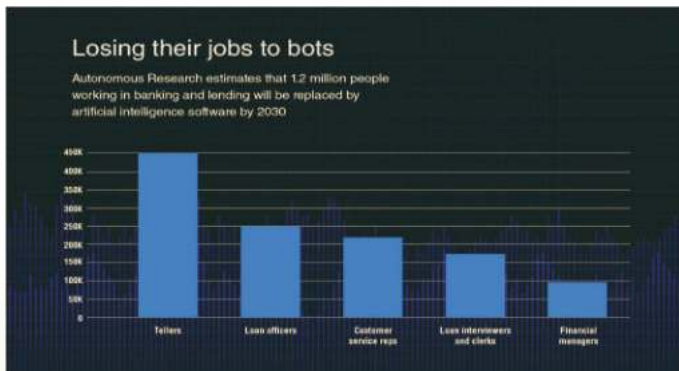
Losing their jobs to bots

Autonomous Research estimates that 1.2 million people working in banking and lending will be replaced by artificial intelligence software by 2030

450K
400K
350K
300K
250K
200K
150K
100K
50K
0

Tellers
Loan officers
Customer service reps
Loan interviewers and clerks
Financial managers